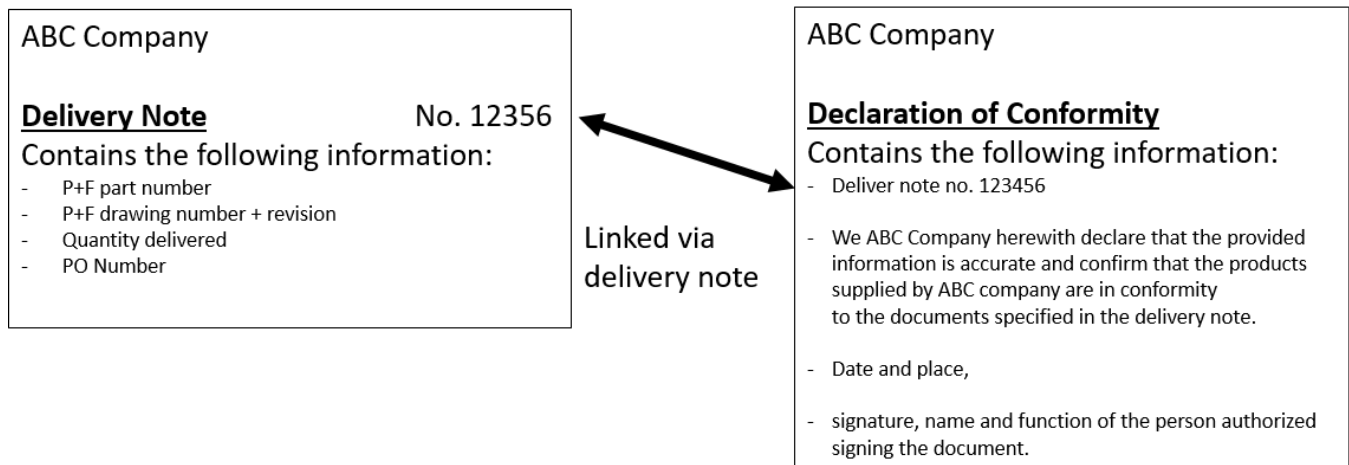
ABC Company

**Delivery Note** No. 12356

Contains the following information:

- P+F part number
- P+F drawing number + revision
- Quantity delivered
- PO Number

Linked via delivery note

ABC Company

**Declaration of Conformity**

Contains the following information:

- Deliver note no. 123456

- We ABC Company herewith declare that the provided information is accurate and confirm that the products supplied by ABC company are in conformity to the documents specified in the delivery note.

- Date and place,

- signature, name and function of the person authorized signing the document.